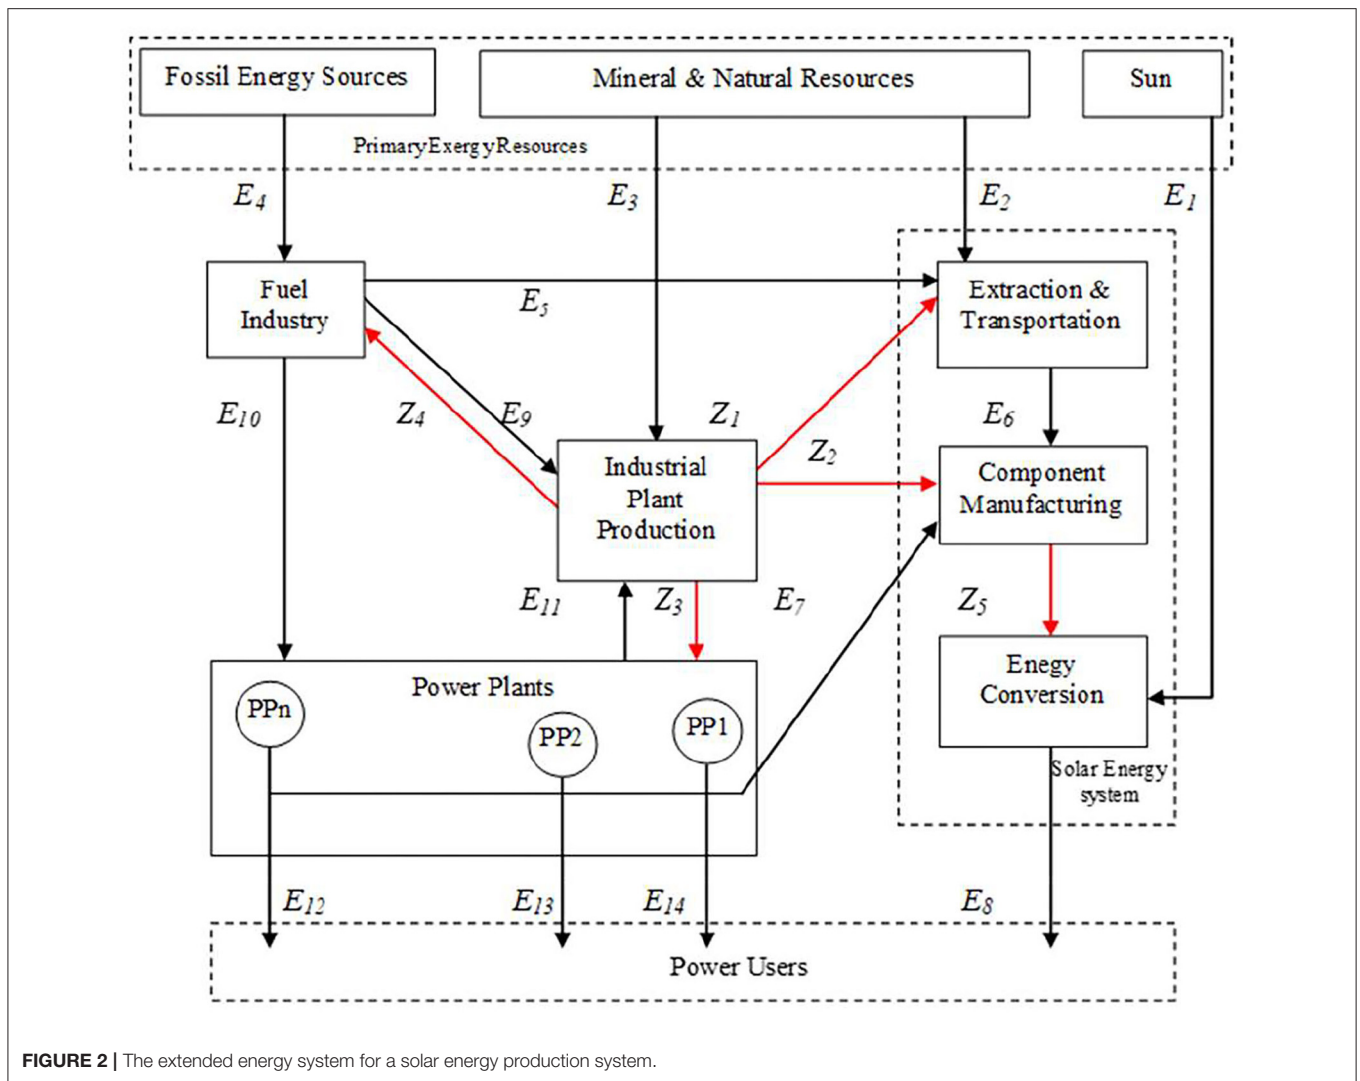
Fossil Energy Sources

Mineral & Natural Resources

Sun

PrimaryExergyResources

$E_4$

$E_3$

$E_2$

$E_1$

Fuel Industry

$E_5$

Extraction & Transportation

$E_{10}$

$Z_4$

$E_9$

$Z_1$

$E_6$

$Z_2$

Industrial Plant Production

Component Manufacturing

$E_{11}$

$Z_3$

$E_7$

$Z_5$

Power Plants

PPn

PP2

PP1

Enegy Conversion

Solar Energy system

$E_{12}$

$E_{13}$

$E_{14}$

$E_8$

Power Users

**FIGURE 2 |** The extended energy system for a solar energy production system.